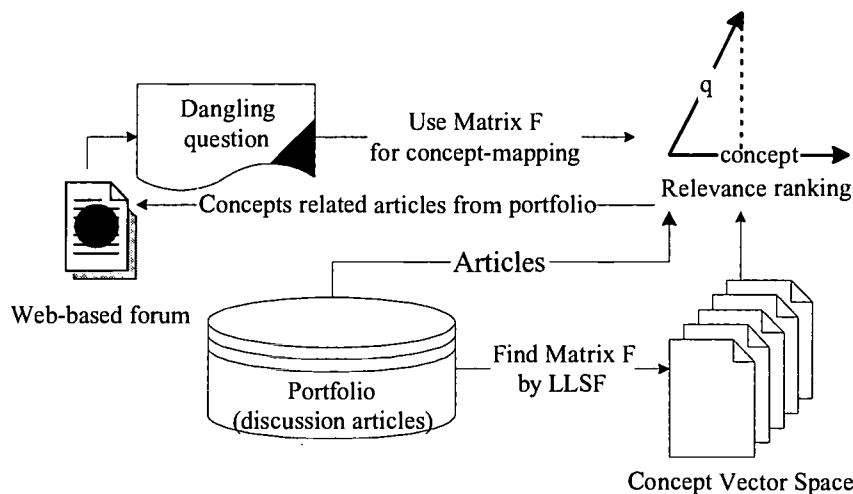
Dangling question

Use Matrix F for concept-mapping

q

concept

Relevance ranking

Concepts related articles from portfolio

Web-based forum

Articles

Portfolio (discussion articles)

Find Matrix F by LLSF

Concept Vector Space